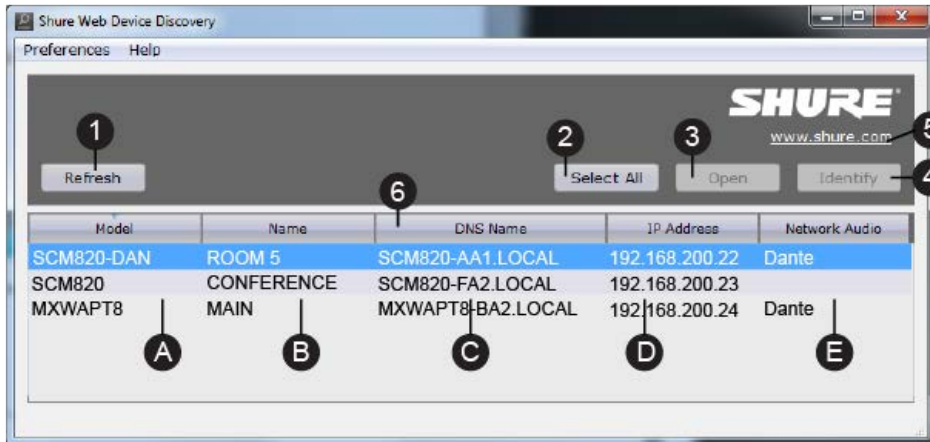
Shure Web Device Discovery

Preferences Help

SHURE

www.shure.com

1 Refresh

2 Select All

3 Open

4 Identify

5

6

| Model | Name | DNS Name | IP Address | Network Audio |
|---|---|---|---|---|
| SCM820-DAN | ROOM 5 | SCM820-AA1.LOCAL | 192.168.200.22 | Dante |
| SCM820 | CONFERENCE | SCM820-FA2.LOCAL | 192.168.200.23 | |
| MXWAPT8 | MAIN | MXWAPT8-BA2.LOCAL | 192.168.200.24 | Dante |

A B C D E